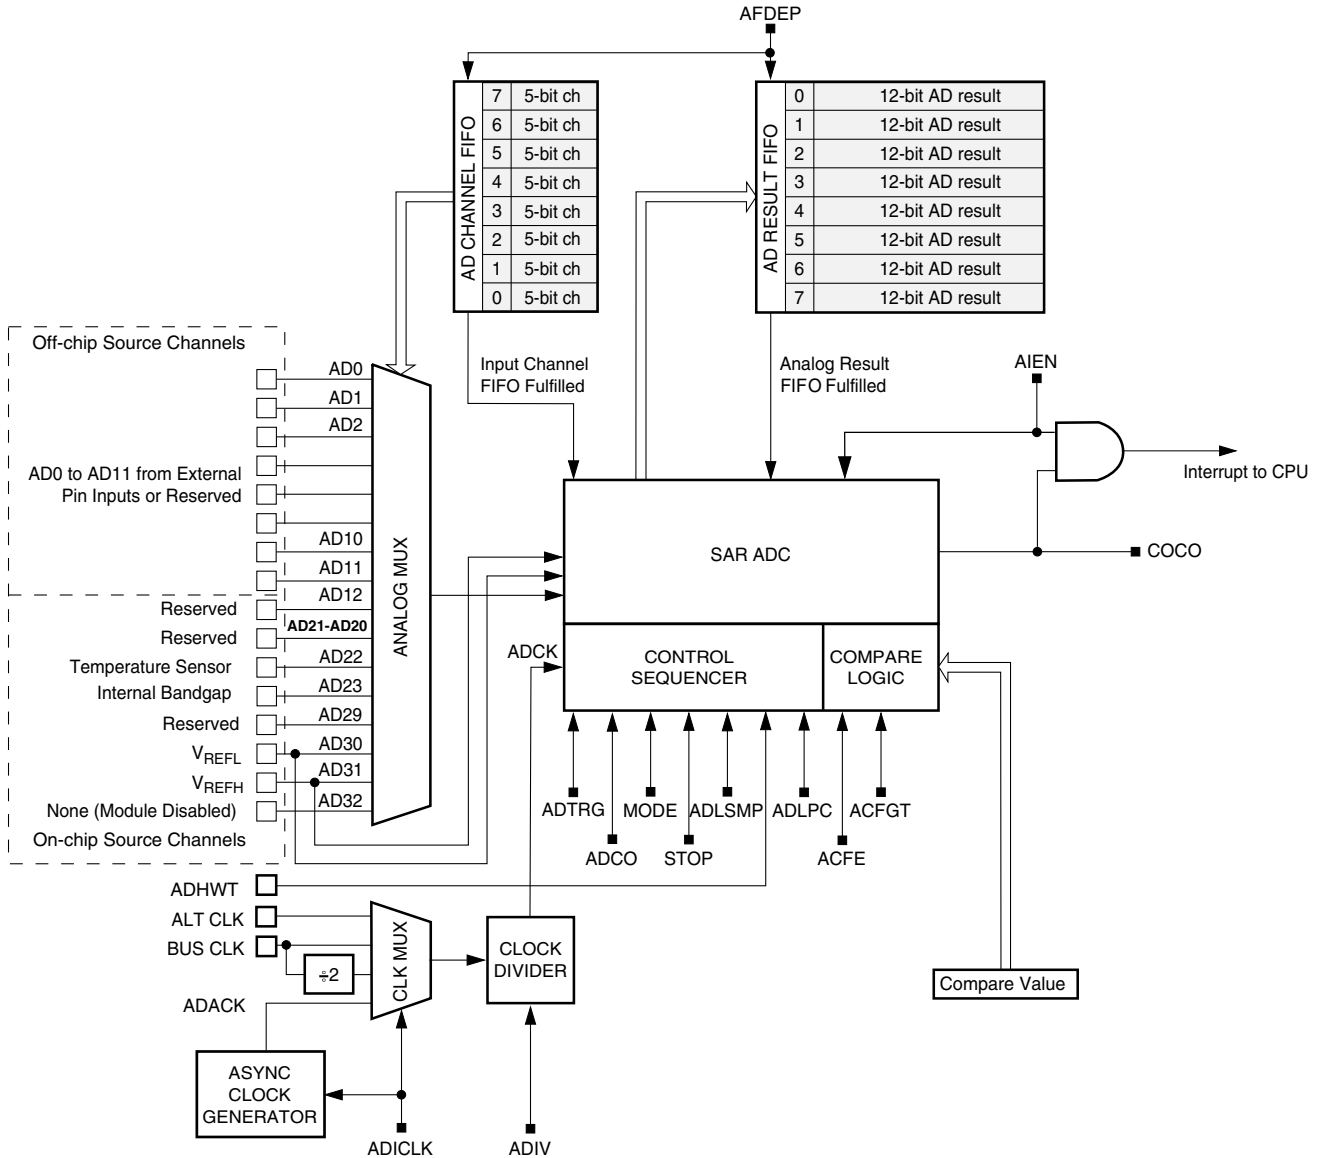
AFDEP

AD CHANNEL FIFO

| 7 | 5-bit ch |
|---|---|
| 6 | 5-bit ch |
| 5 | 5-bit ch |
| 4 | 5-bit ch |
| 3 | 5-bit ch |
| 2 | 5-bit ch |
| 1 | 5-bit ch |
| 0 | 5-bit ch |

AD RESULT FIFO

| 0 | 12-bit AD result |
|---|---|
| 1 | 12-bit AD result |
| 2 | 12-bit AD result |
| 3 | 12-bit AD result |
| 4 | 12-bit AD result |
| 5 | 12-bit AD result |
| 6 | 12-bit AD result |
| 7 | 12-bit AD result |

Off-chip Source Channels

AD0 to AD11 from External Pin Inputs or Reserved

AD0
AD1
AD2
AD10
AD11
AD12
Reserved
AD21-AD20
Reserved
Temperature Sensor
AD22
Internal Bandgap
AD23
Reserved
AD29
$V_{REFL}$
AD30
$V_{REFH}$
AD31
None (Module Disabled)
AD32
On-chip Source Channels

ANALOG MUX

Input Channel FIFO Fulfilled

Analog Result FIFO Fulfilled

AIEN

Interrupt to CPU

SAR ADC

COCO

ADCK

CONTROL SEQUENCER

COMPARE LOGIC

ADTRG
MODE
ADLSMP
ADLPC
ACFGT
ADCO
STOP
ACFE

ADHWT
ALT CLK
BUS CLK
÷2
CLK MUX
CLOCK DIVIDER
ADACK
ASYNC CLOCK GENERATOR
ADICLK
ADIV

Compare Value